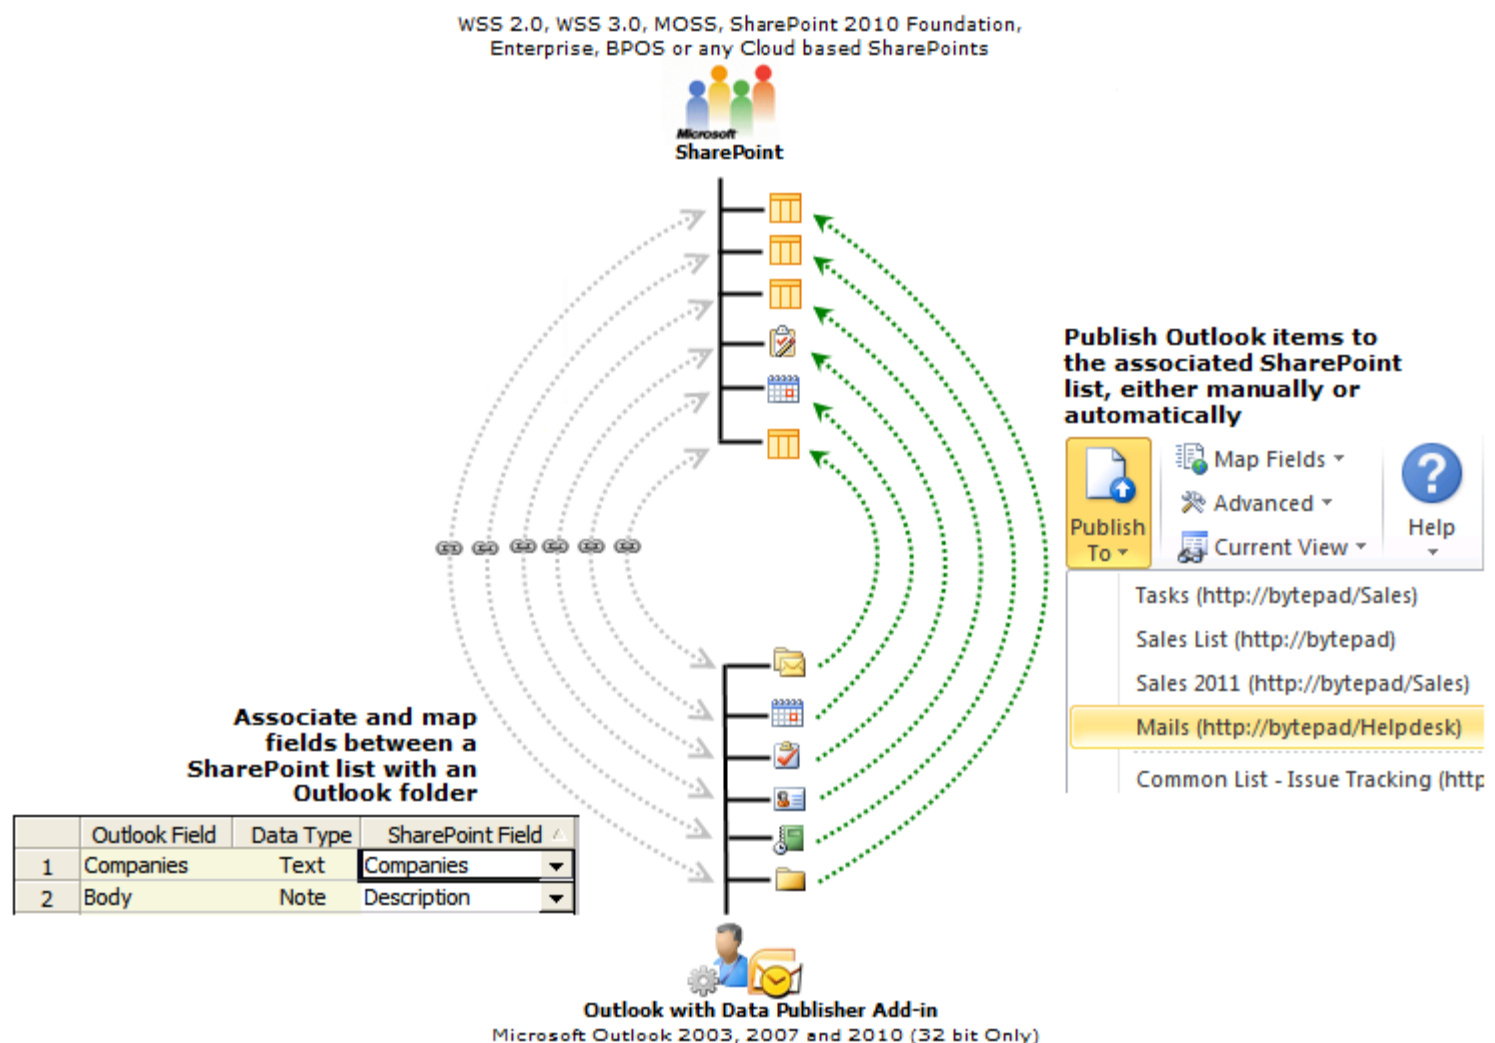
WSS 2.0, WSS 3.0, MOSS, SharePoint 2010 Foundation, Enterprise, BPOS or any Cloud based SharePoints

Microsoft SharePoint

Publish Outlook items to the associated SharePoint list, either manually or automatically

Publish To

Map Fields

Advanced

Current View

Help

Tasks (http://bytepad/Sales)

Sales List (http://bytepad)

Sales 2011 (http://bytepad/Sales)

Mails (http://bytepad/Helpdesk)

Common List - Issue Tracking (http

Associate and map fields between a SharePoint list with an Outlook folder

| | Outlook Field | Data Type | SharePoint Field |
|---|---|---|---|
| 1 | Companies | Text | Companies |
| 2 | Body | Note | Description |

Outlook with Data Publisher Add-in

Microsoft Outlook 2003, 2007 and 2010 (32 bit Only)